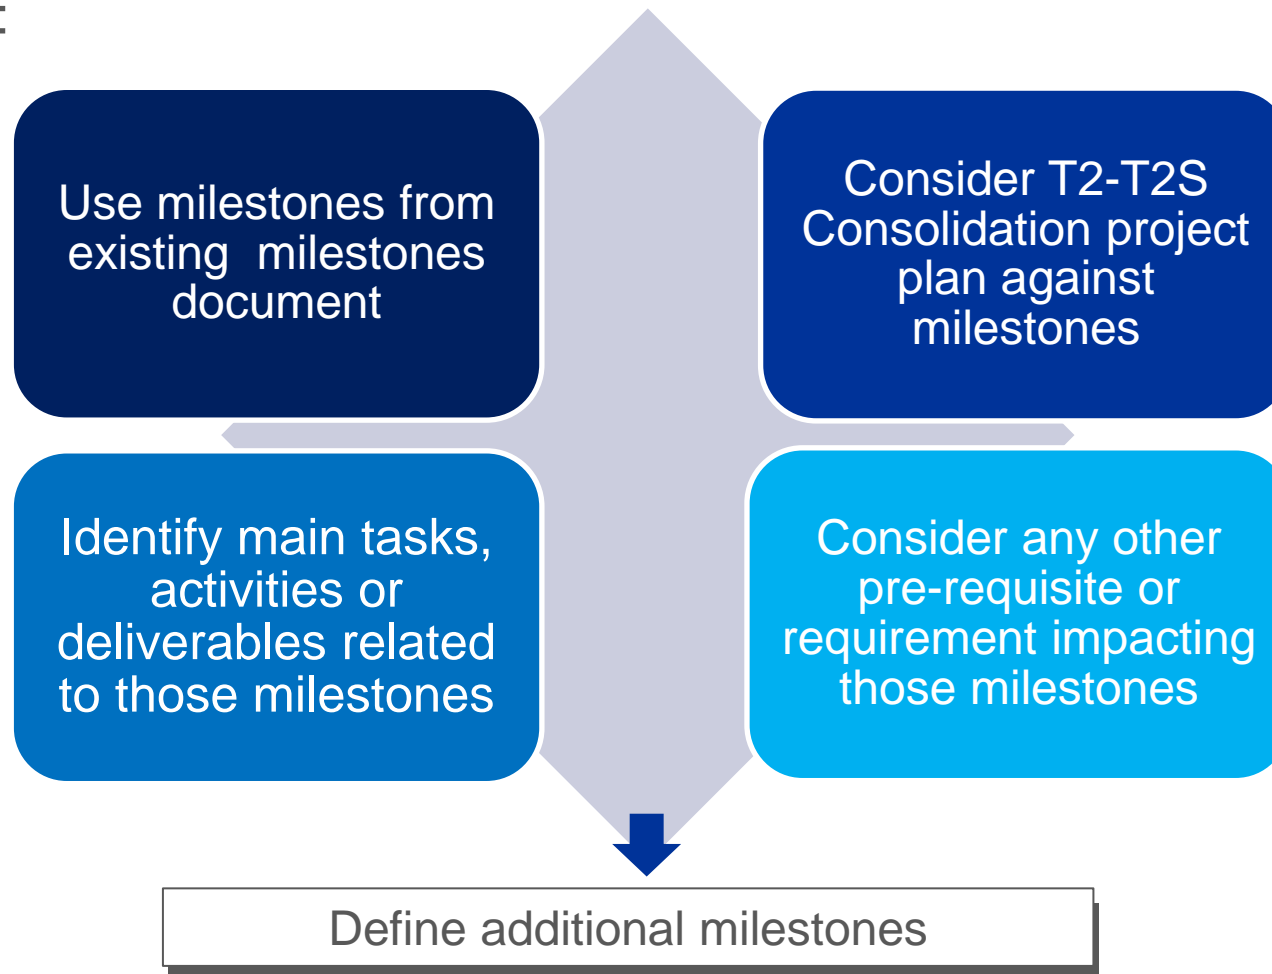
Use milestones from existing milestones document

Consider T2-T2S Consolidation project plan against milestones

Identify main tasks, activities or deliverables related to those milestones

Consider any other pre-requisite or requirement impacting those milestones

Define additional milestones